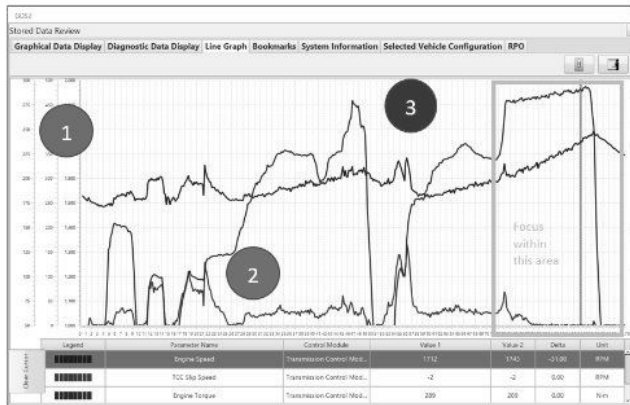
DDS2

Stored Data Review

Graphical Data Display | Diagnostic Data Display | Line Graph | Bookmarks | System Information | Selected Vehicle Configuration | RPO

1

2

3

Focus within this area

Clear Cursors

| Legend | Parameter Name | Control Module | Value 1 | Value 2 | Delta | Unit |
|---|---|---|---|---|---|---|
| | Engine Speed | Transmission Control Mod... | 1712 | 1743 | -31.00 | RPM |
| | TCC Slip Speed | Transmission Control Mod... | -2 | -2 | 0.00 | RPM |
| | Engine Torque | Transmission Control Mod... | 209 | 209 | 0.00 | Nm |